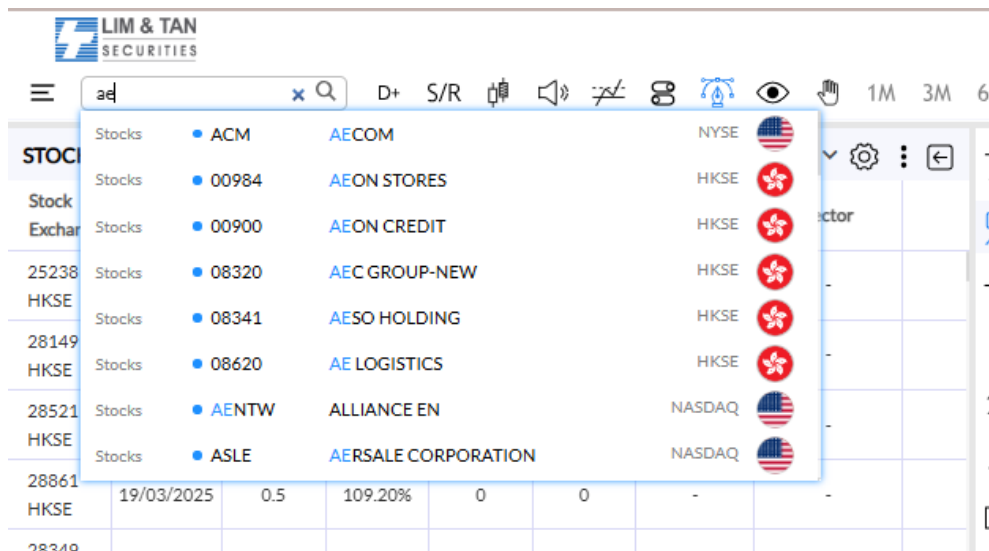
LIM & TAN
SECURITIES

ae

D+ S/R 1M 3M 6

STOC

Stock Exchan

25238 HKSE

28149 HKSE

28521 HKSE

28861 HKSE

28349

| Stocks | ACM | AECOM | NYSE |
|---|---|---|---|
| Stocks | 00984 | AEON STORES | HKSE |
| Stocks | 00900 | AEON CREDIT | HKSE |
| Stocks | 08320 | AEC GROUP-NEW | HKSE |
| Stocks | 08341 | AESO HOLDING | HKSE |
| Stocks | 08620 | AE LOGISTICS | HKSE |
| Stocks | AENTW | ALLIANCE EN | NASDAQ |
| Stocks | ASLE | AERSALE CORPORATION | NASDAQ |

ector

-

-

-

19/03/2025 0.5 109.20% 0 0 - -